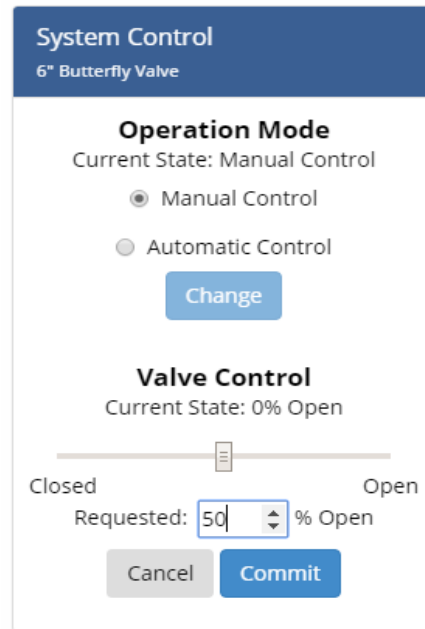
System Control
6" Butterfly Valve

Operation Mode
Current State: Manual Control

Manual Control

Automatic Control

Change

Valve Control
Current State: 0% Open

Closed

Open

Requested: 50 % Open

Cancel

Commit